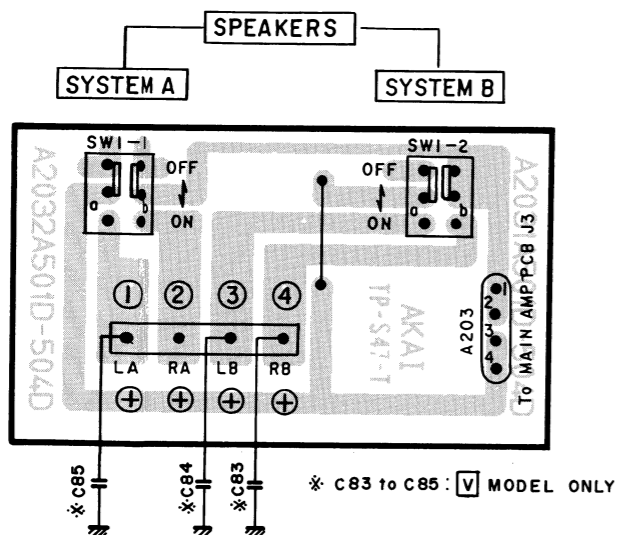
SPEAKERS

SYSTEM A

SYSTEM B

SW1-1
OFF
ON
a b

SW1-2
OFF
ON
a b

A2032A501D-504D

A203

① ② ③ ④

LA RA LB RB

⊕ ⊕ ⊕ ⊕

AKAI
TP-S47-T

A203
1
2
3
4
To MAIN AMP PCB J3

※C85 ※C84 ※C83

※ C83 to C85 : V MODEL ONLY